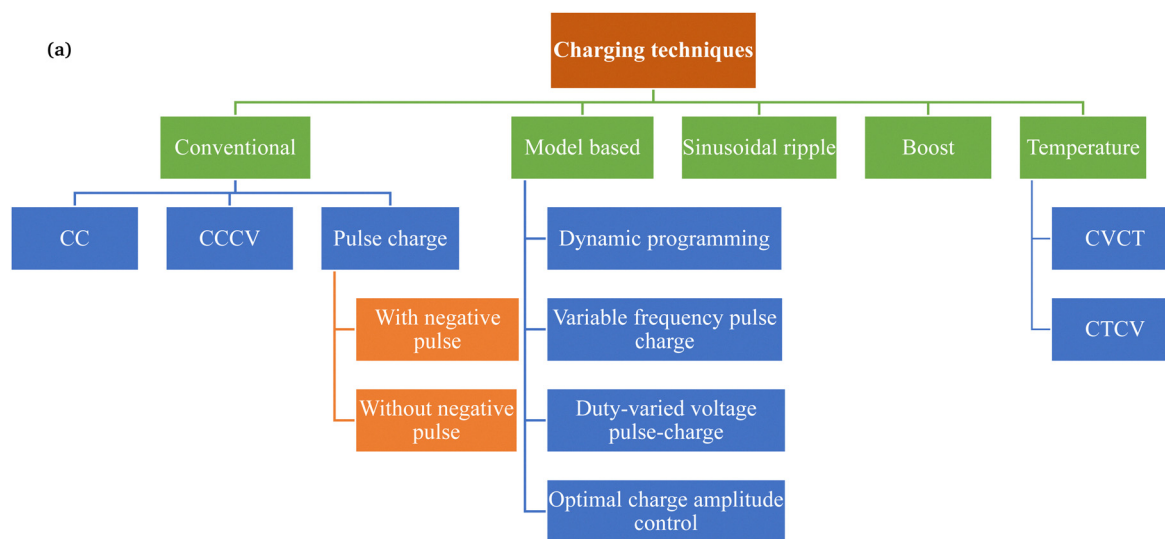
(a)

Charging techniques

Conventional

Model based

Sinusoidal ripple

Boost

Temperature

CC

CCCV

Pulse charge

With negative pulse

Without negative pulse

Dynamic programming

Variable frequency pulse charge

Duty-varied voltage pulse-charge

Optimal charge amplitude control

CVCT

CTCV